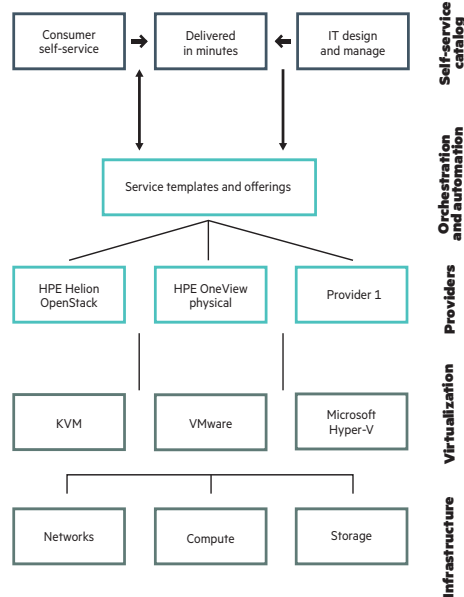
Consumer self-service

Delivered in minutes

IT design and manage

Self-service catalog

Service templates and offerings

Orchestration and automation

HPE Helion OpenStack

HPE OneView physical

Provider 1

Providers

KVM

VMware

Microsoft Hyper-V

Virtualization

Networks

Compute

Storage

Infrastructure